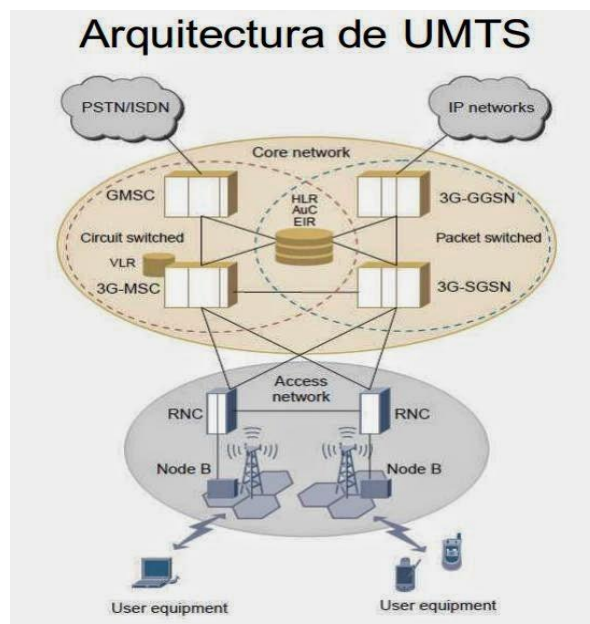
Arquitectura de UMTS

PSTN/ISDN

IP networks

Core network

GMSC

HLR
AuC
EIR

3G-GGSN

Circuit switched

Packet switched

VLR

3G-MSC

3G-SGSN

Access network

RNC

RNC

Node B

Node B

User equipment

User equipment